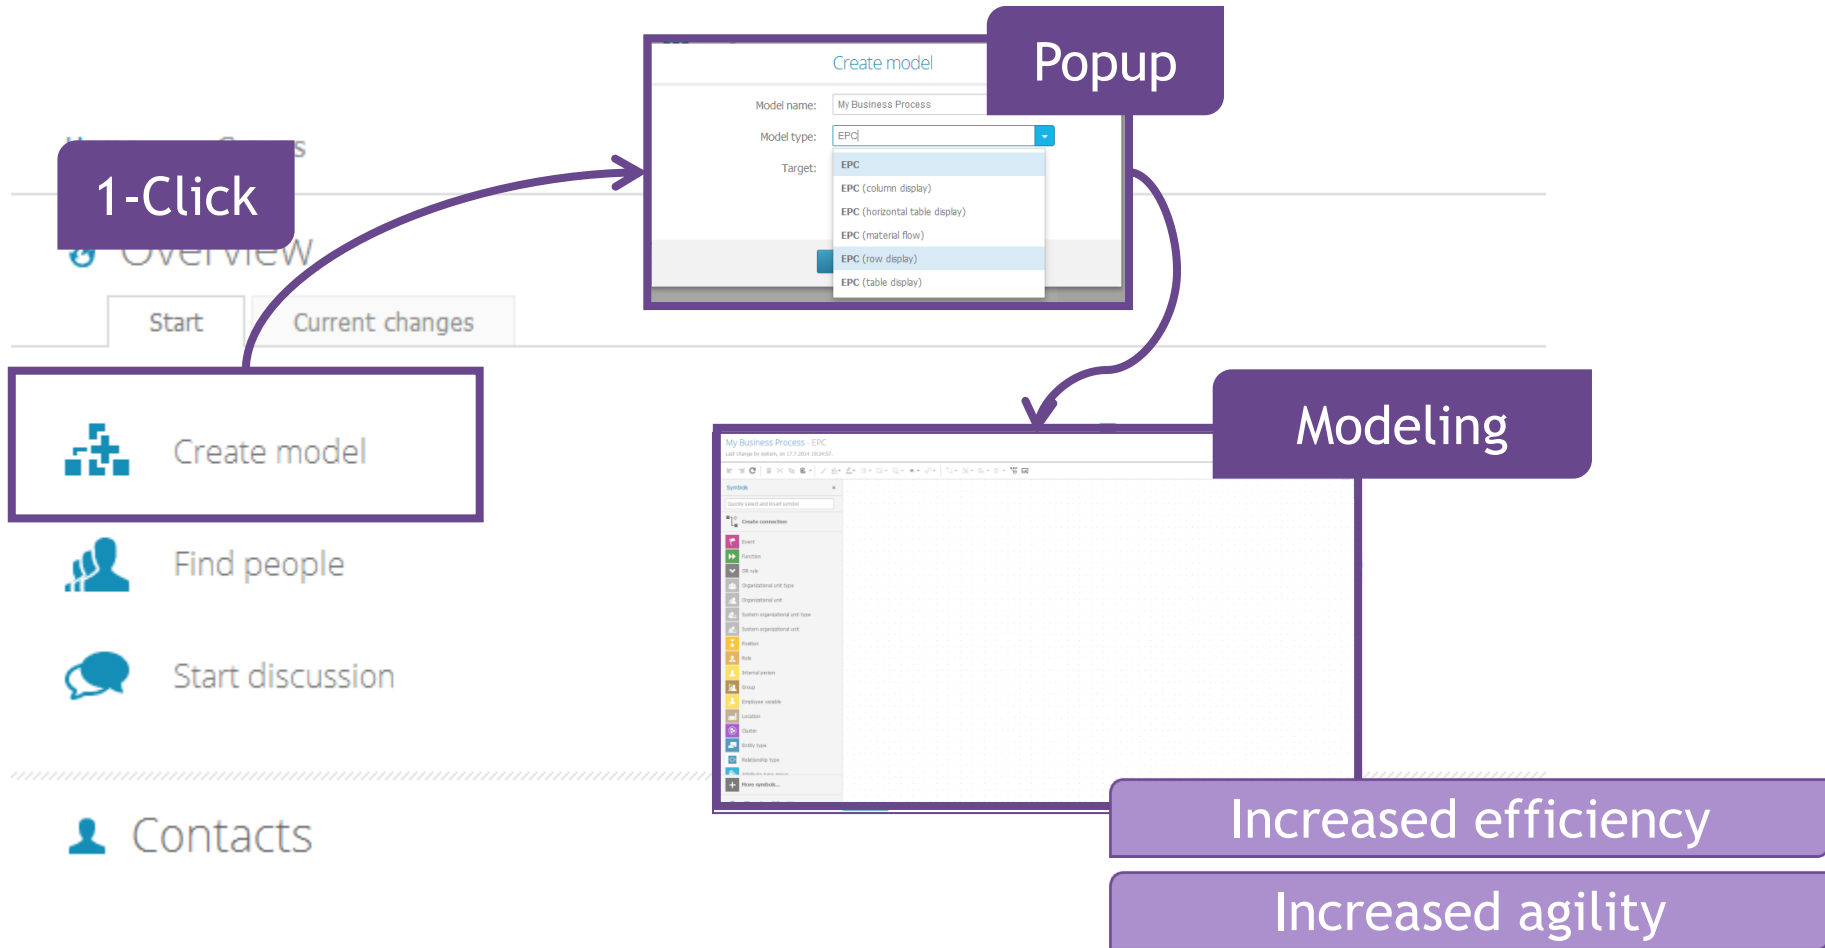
Popup

Create model

Model name: My Business Process

Model type: EPC

Target:

EPC
EPC (column display)
EPC (horizontal table display)
EPC (material flow)
EPC (row display)
EPC (table display)

1-Click

Overview

Start

Current changes

Create model

Find people

Start discussion

Contacts

Modeling

My Business Process - EPC

Symbols

Create connection

Event
Function
OR rule

More symbols...

Increased efficiency

Increased agility